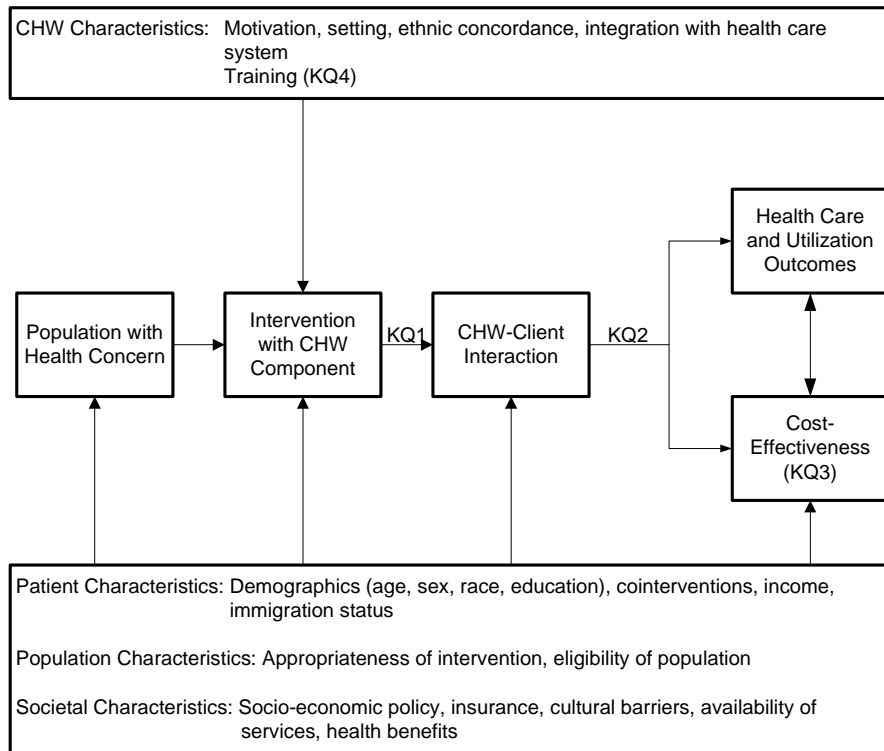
CHW Characteristics: Motivation, setting, ethnic concordance, integration with health care system
Training (KQ4)

Health Care and Utilization Outcomes

Population with Health Concern

Intervention with CHW Component

KQ1

CHW-Client Interaction

KQ2

Cost-Effectiveness (KQ3)

Patient Characteristics: Demographics (age, sex, race, education), cointerventions, income, immigration status

Population Characteristics: Appropriateness of intervention, eligibility of population

Societal Characteristics: Socio-economic policy, insurance, cultural barriers, availability of services, health benefits